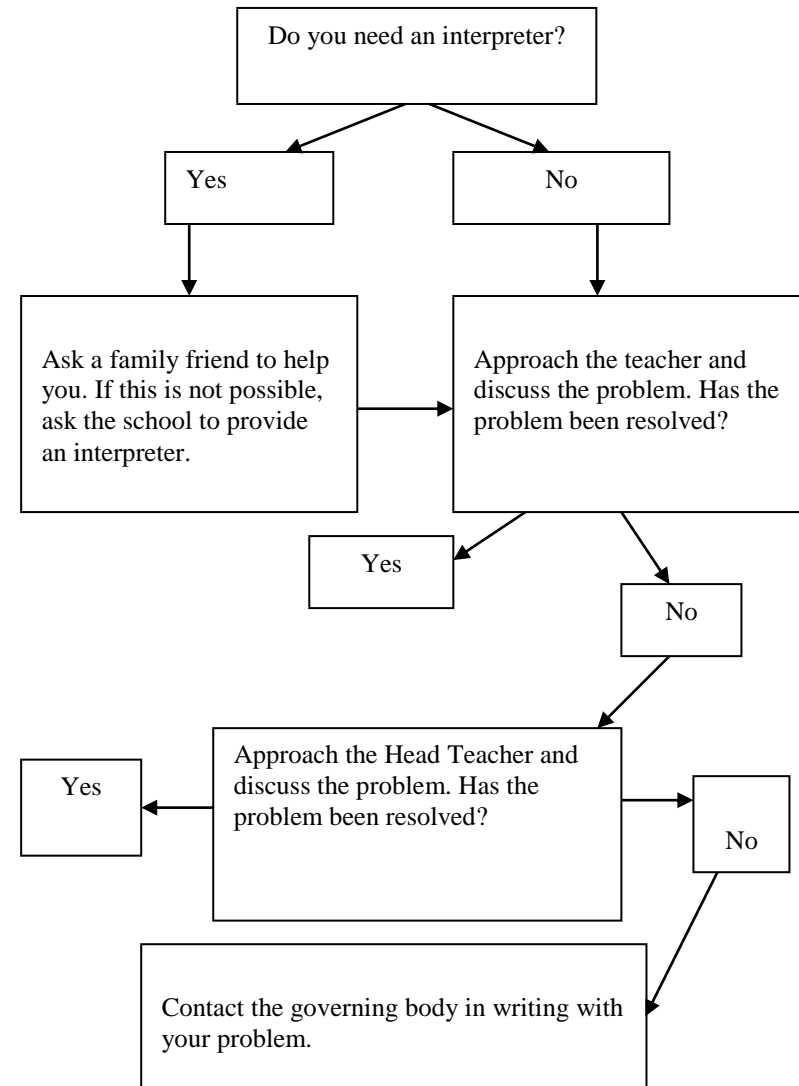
Do you need an interpreter?

Yes

No

Ask a family friend to help you. If this is not possible, ask the school to provide an interpreter.

Approach the teacher and discuss the problem. Has the problem been resolved?

Yes

No

Yes

Approach the Head Teacher and discuss the problem. Has the problem been resolved?

No

Contact the governing body in writing with your problem.